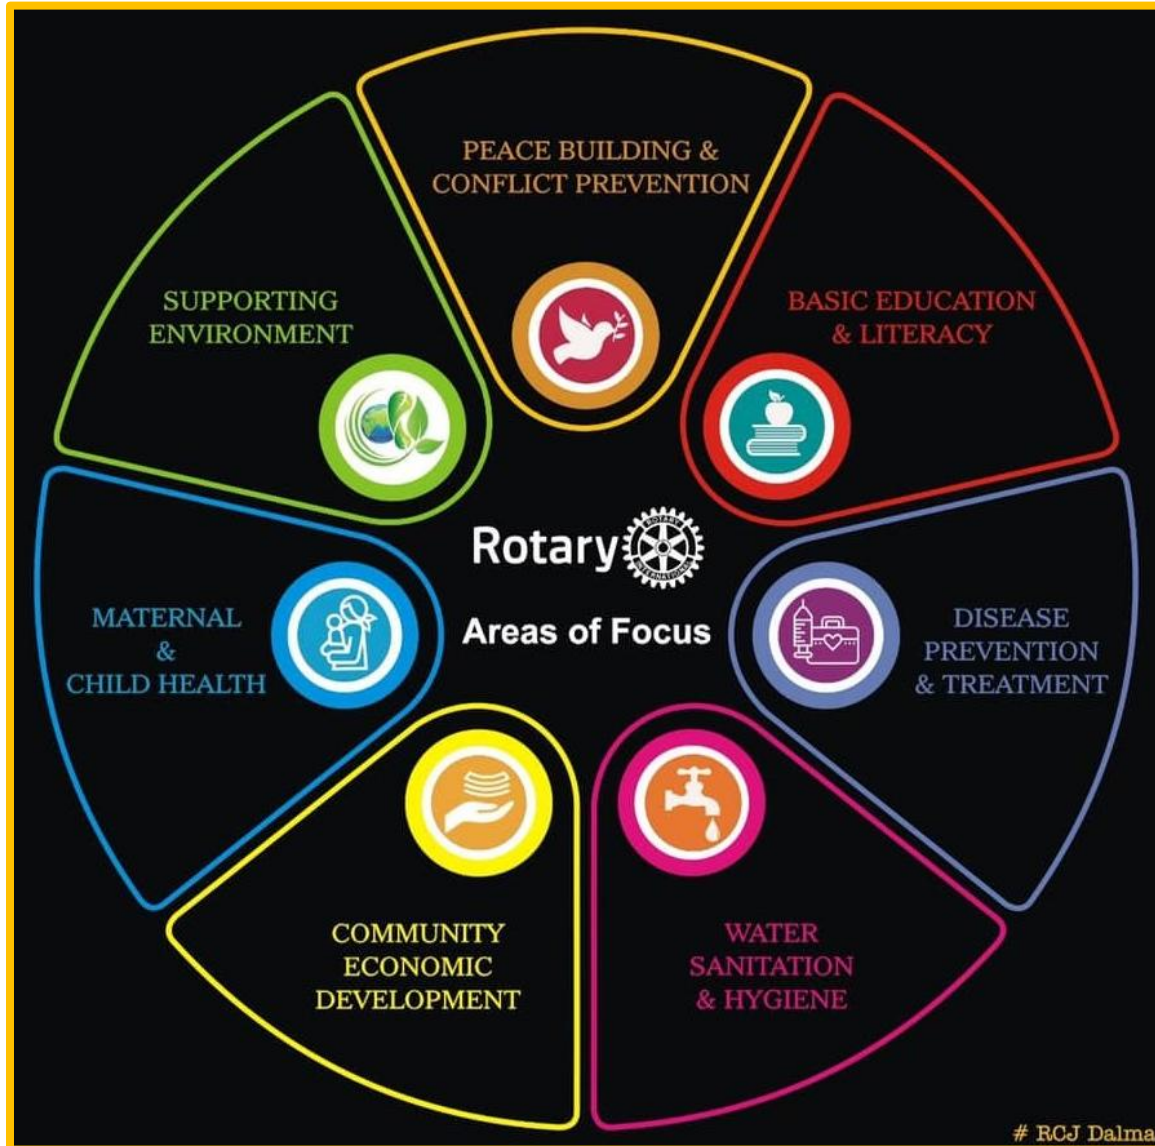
PEACE BUILDING & CONFLICT PREVENTION

SUPPORTING ENVIRONMENT

BASIC EDUCATION & LITERACY

Rotary

ROTARY INTERNATIONAL

Areas of Focus

MATERNAL & CHILD HEALTH

DISEASE PREVENTION & TREATMENT

COMMUNITY ECONOMIC DEVELOPMENT

WATER SANITATION & HYGIENE

# RCJ Dalma